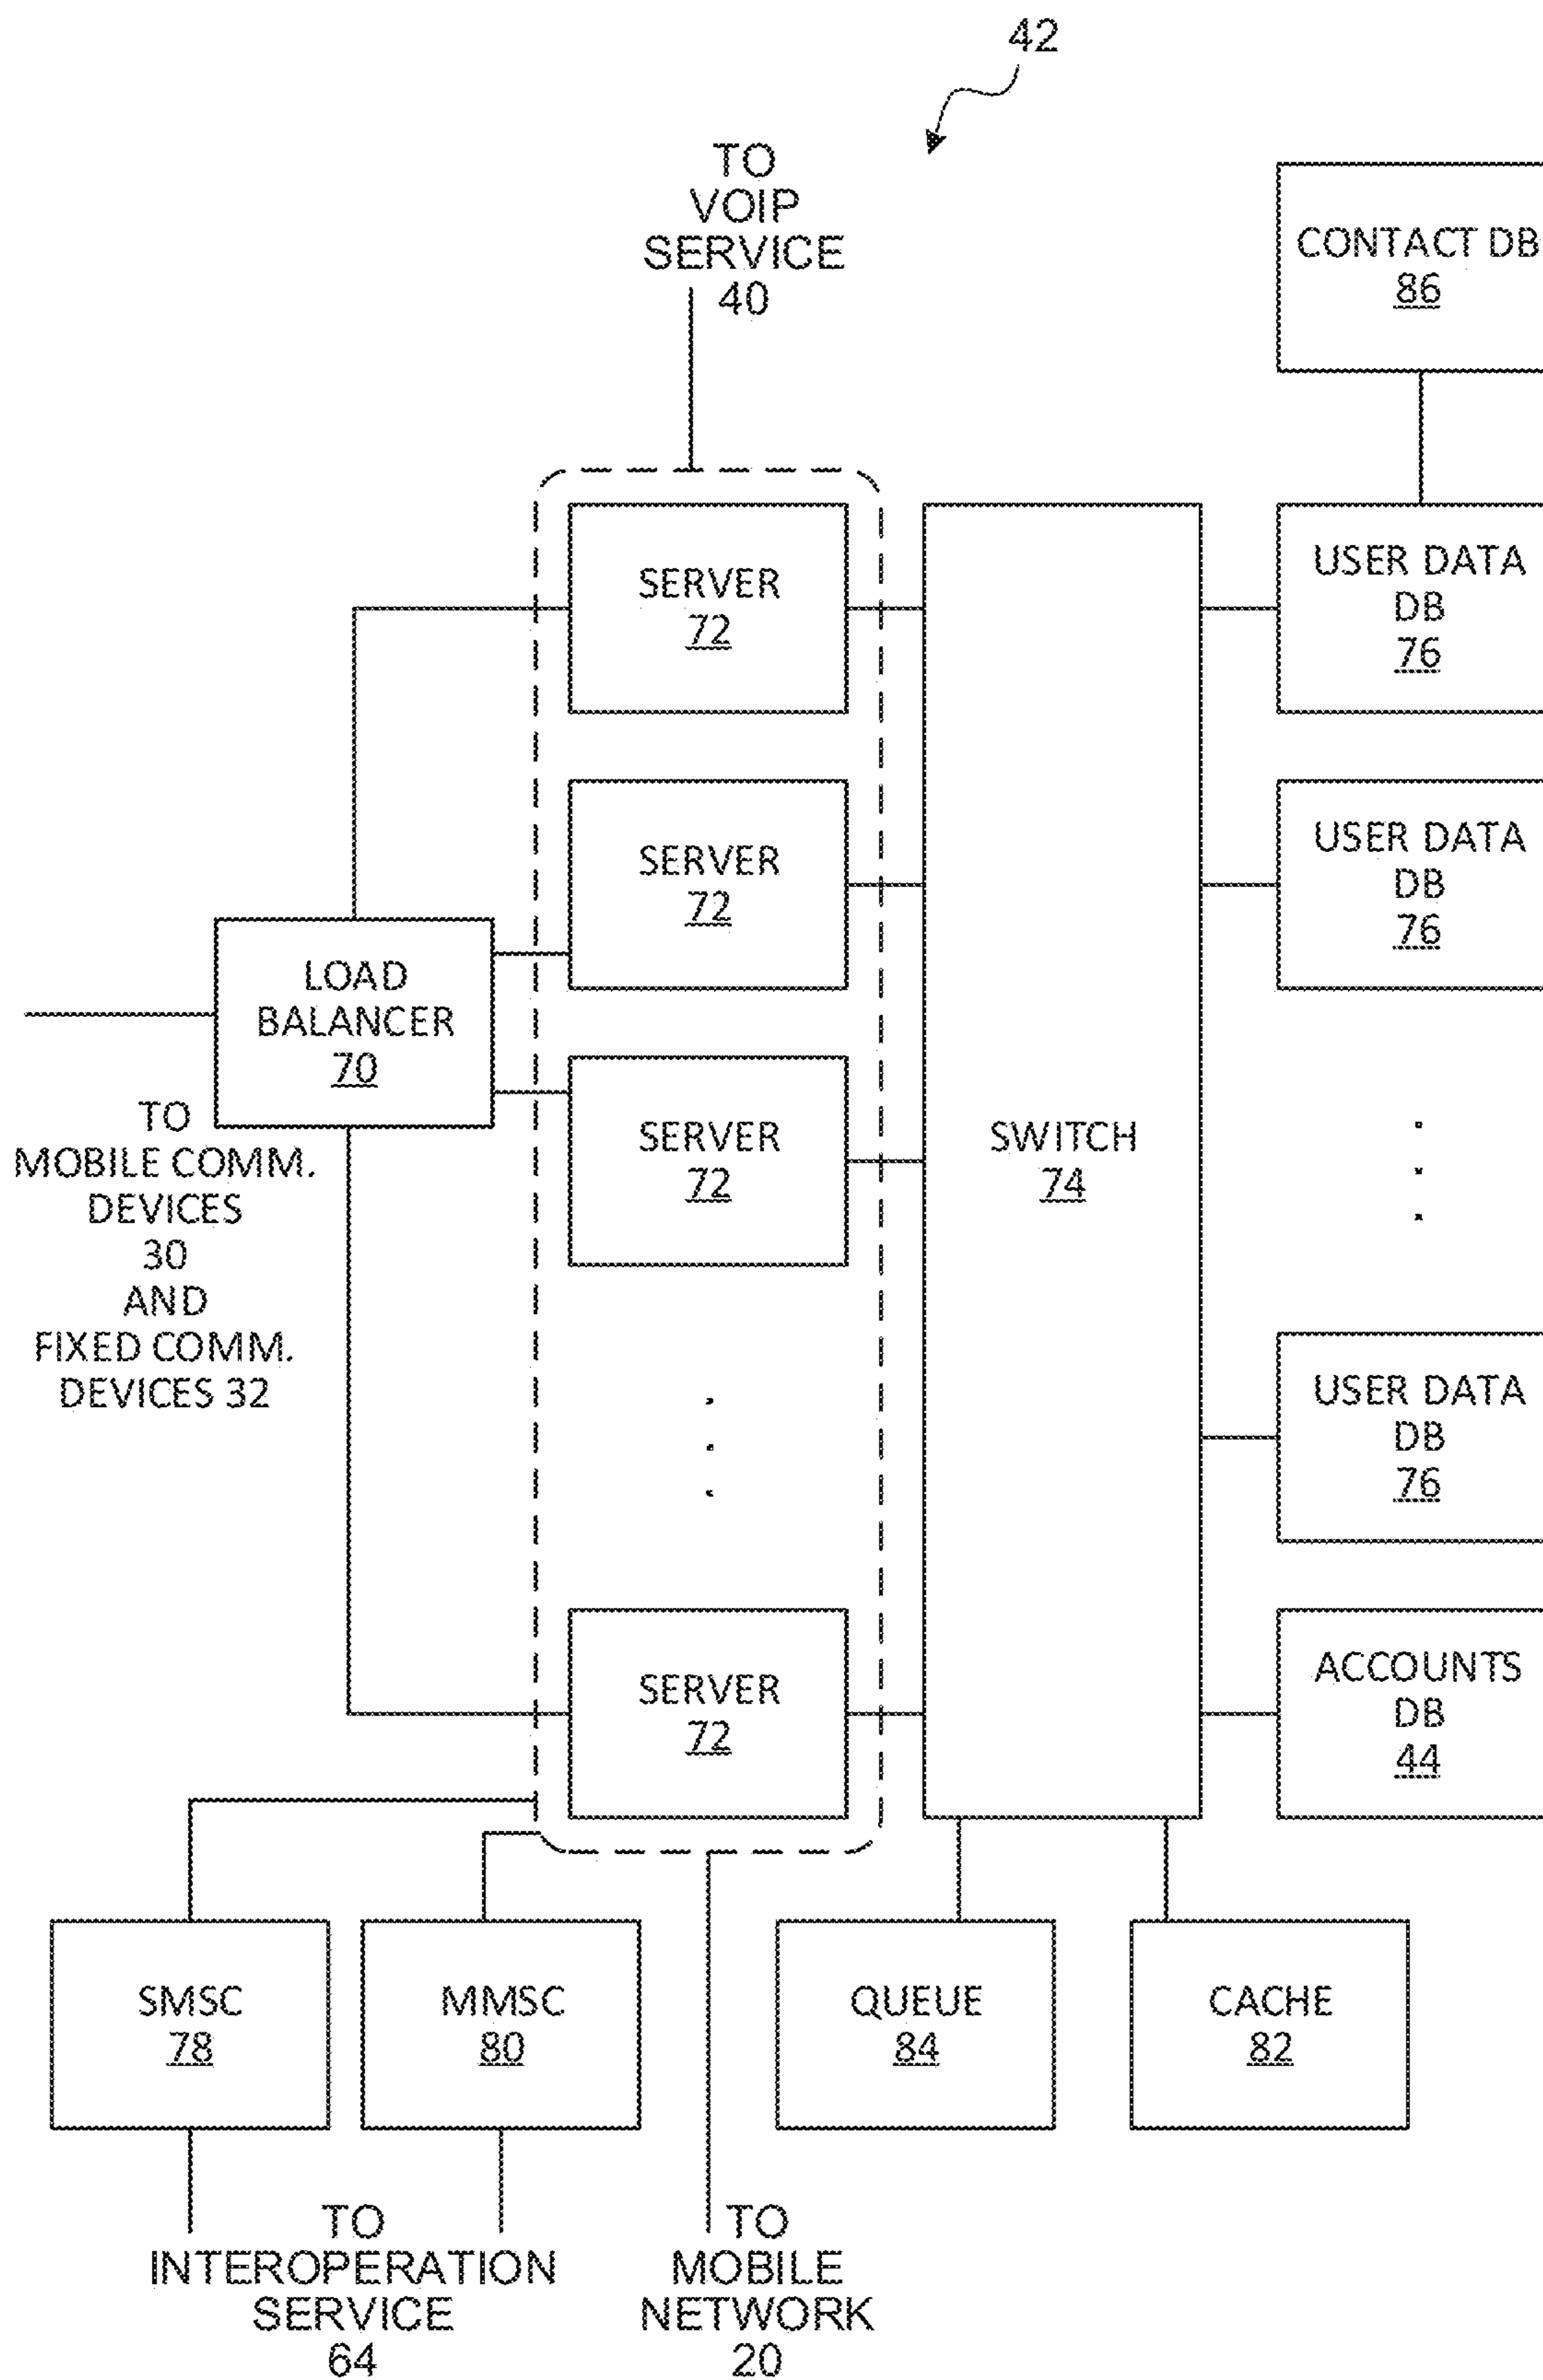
42

TO VOIP SERVICE 40

CONTACT DB 86

SERVER 72

USER DATA DB 76

SERVER 72

USER DATA DB 76

LOAD BALANCER 70

SERVER 72

SWITCH 74

TO MOBILE COMM. DEVICES 30 AND FIXED COMM. DEVICES 32

USER DATA DB 76

SERVER 72

ACCOUNTS DB 44

SMSC 78

MMSC 80

QUEUE 84

CACHE 82

TO INTEROPERATION SERVICE 64

TO MOBILE NETWORK 20